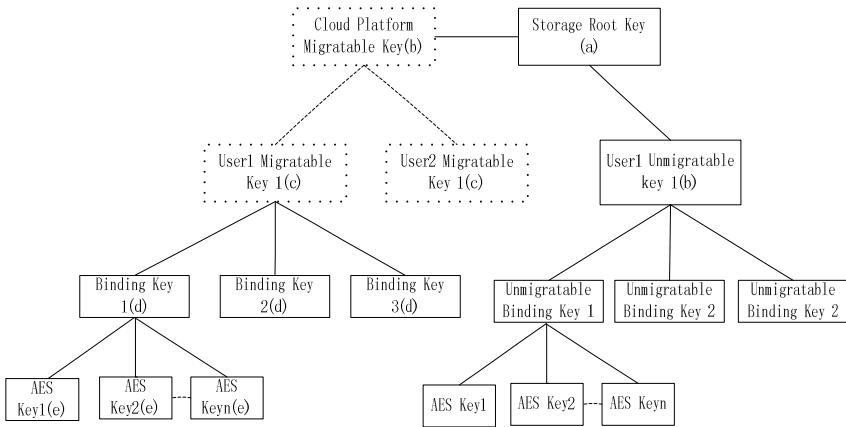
Cloud Platform Migratable Key(b)

Storage Root Key (a)

User1 Migratable Key 1(c)

User2 Migratable Key 1(c)

User1 Unmigratable key 1(b)

Binding Key 1(d)

Binding Key 2(d)

Binding Key 3(d)

Unmigratable Binding Key 1

Unmigratable Binding Key 2

Unmigratable Binding Key 2

AES Key1(e)

AES Key2(e)

AES Keyn(e)

AES Key1

AES Key2

AES Keyn